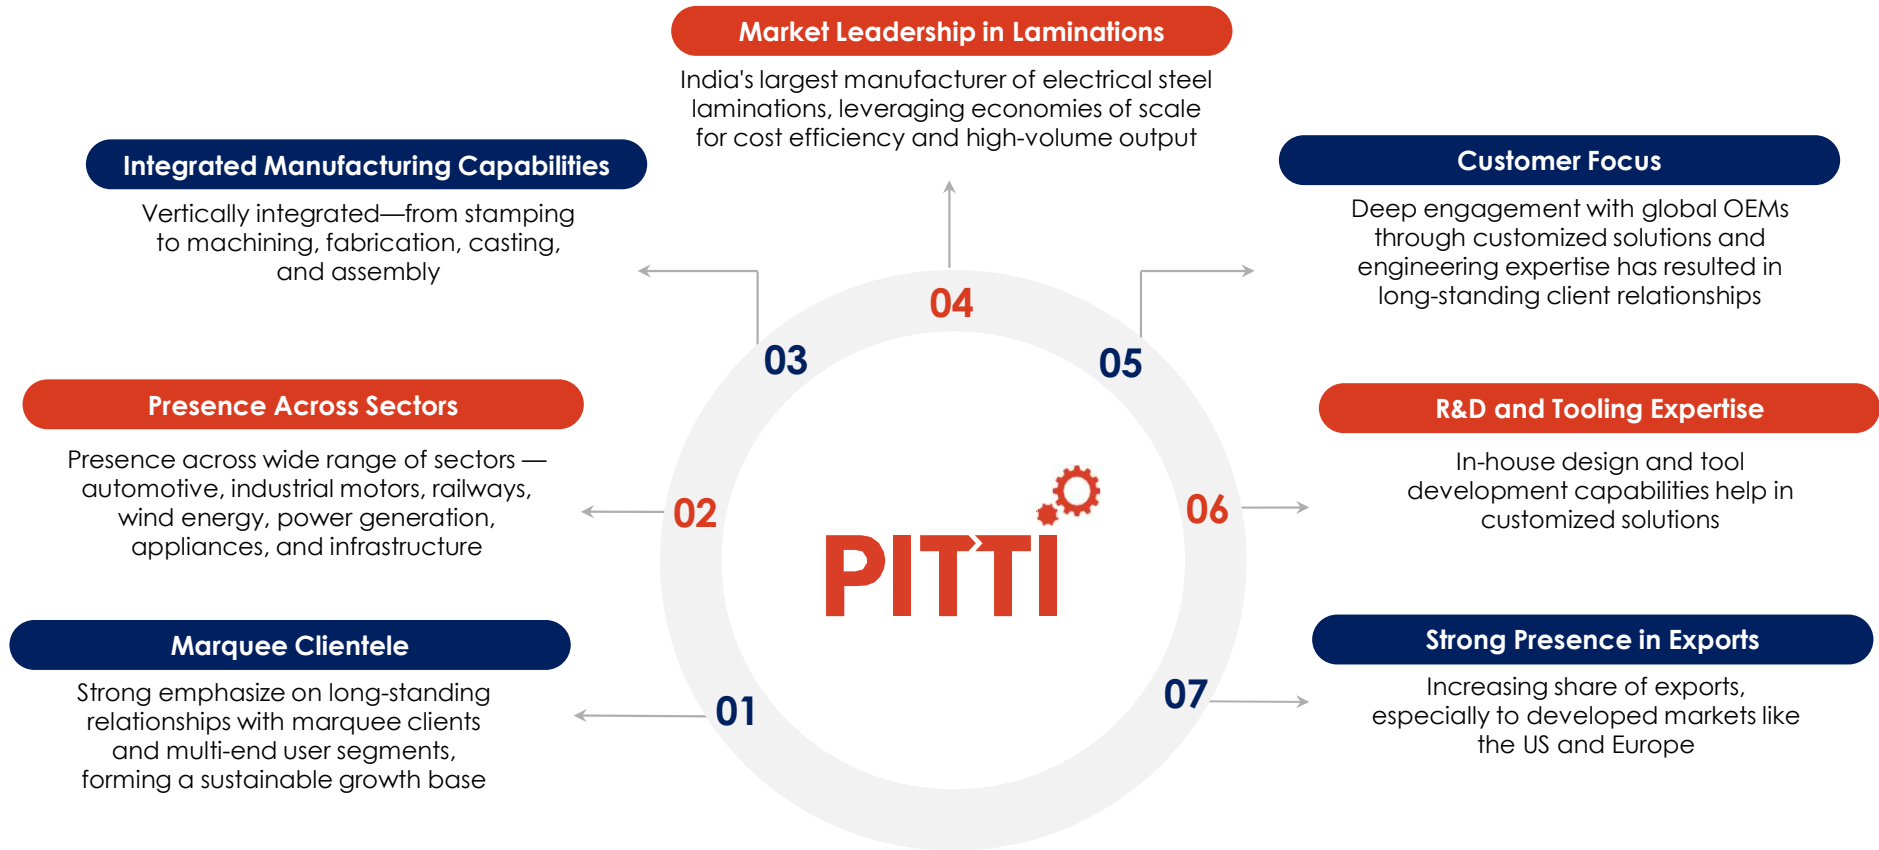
Market Leadership in Laminations

India's largest manufacturer of electrical steel laminations, leveraging economies of scale for cost efficiency and high-volume output

Integrated Manufacturing Capabilities

Vertically integrated—from stamping to machining, fabrication, casting, and assembly

Customer Focus

Deep engagement with global OEMs through customized solutions and engineering expertise has resulted in long-standing client relationships

04

03

05

Presence Across Sectors

Presence across wide range of sectors — automotive, industrial motors, railways, wind energy, power generation, appliances, and infrastructure

02

PITTI

06

R&D and Tooling Expertise

In-house design and tool development capabilities help in customized solutions

Marquee Clientele

Strong emphasize on long-standing relationships with marquee clients and multi-end user segments, forming a sustainable growth base

01

07

Strong Presence in Exports

Increasing share of exports, especially to developed markets like the US and Europe